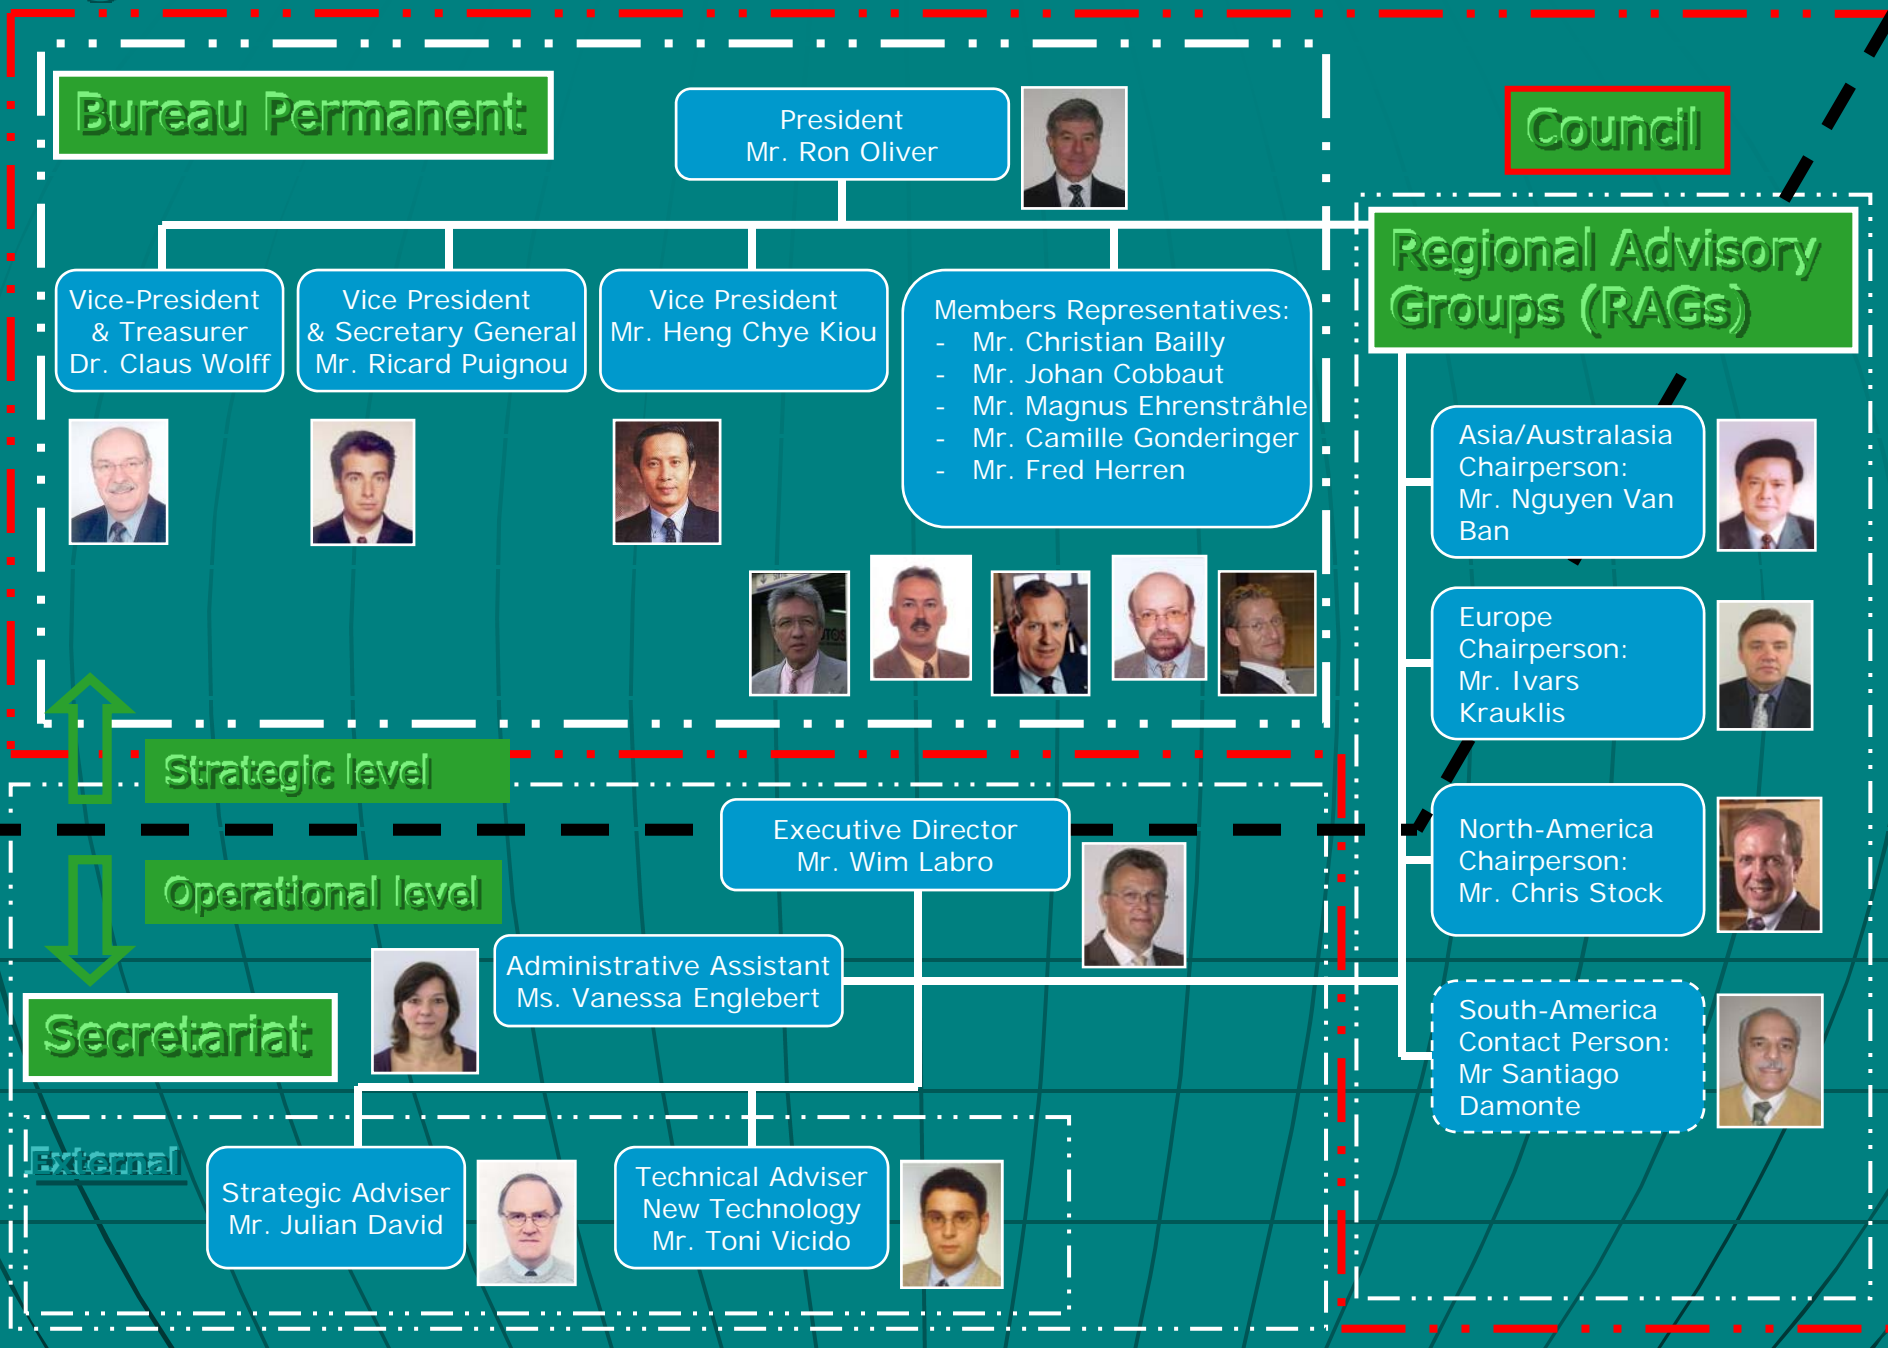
Bureau Permanent

President
Mr. Ron Oliver

Council

Regional Advisory Groups (RAGs)

Vice-President
& Treasurer
Dr. Claus Wolff

Vice President
& Secretary General
Mr. Ricard Puignou

Vice President
Mr. Heng Chye Kiou

Members Representatives:
- Mr. Christian Bailly
- Mr. Johan Cobbaut
- Mr. Magnus Ehrenstråhle
- Mr. Camille Gonderinger
- Mr. Fred Herren

Asia/Australasia
Chairperson:
Mr. Nguyen Van Ban

Europe
Chairperson:
Mr. Ivars Krauklis

Strategic level

Operational level

Executive Director
Mr. Wim Labro

North-America
Chairperson:
Mr. Chris Stock

Administrative Assistant
Ms. Vanessa Englebert

Secretariat

South-America
Contact Person:
Mr Santiago Damonte

External

Strategic Adviser
Mr. Julian David

Technical Adviser
New Technology
Mr. Toni Vicido